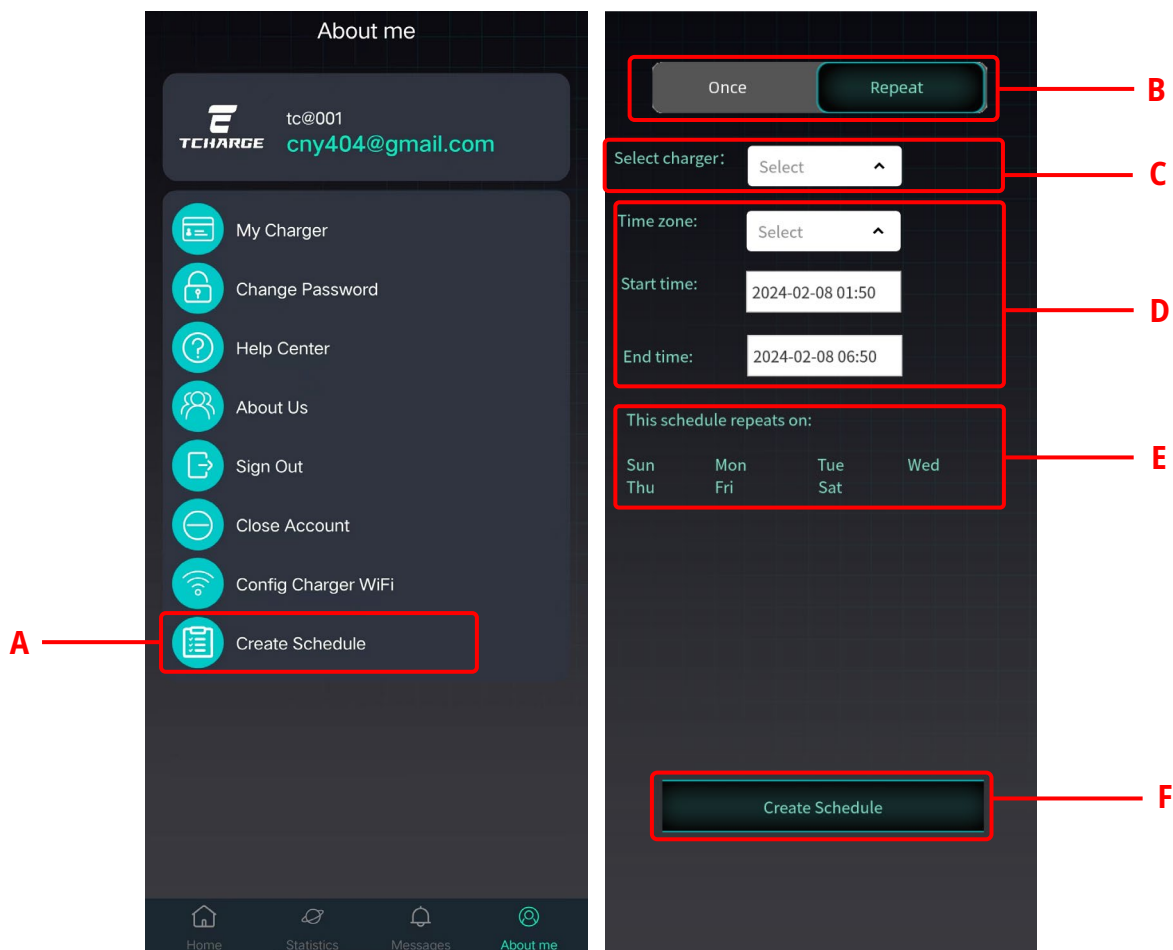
About me

TCHARGE

tc@001
cny404@gmail.com

My Charger
Change Password
Help Center
About Us
Sign Out
Close Account
Config Charger WiFi
Create Schedule

A

Home Statistics Messages About me

Once Repeat

B

Select charger: Select

C

Time zone: Select
Start time: 2024-02-08 01:50
End time: 2024-02-08 06:50

D

This schedule repeats on:
Sun Mon Tue Wed
Thu Fri Sat

E

Create Schedule

F